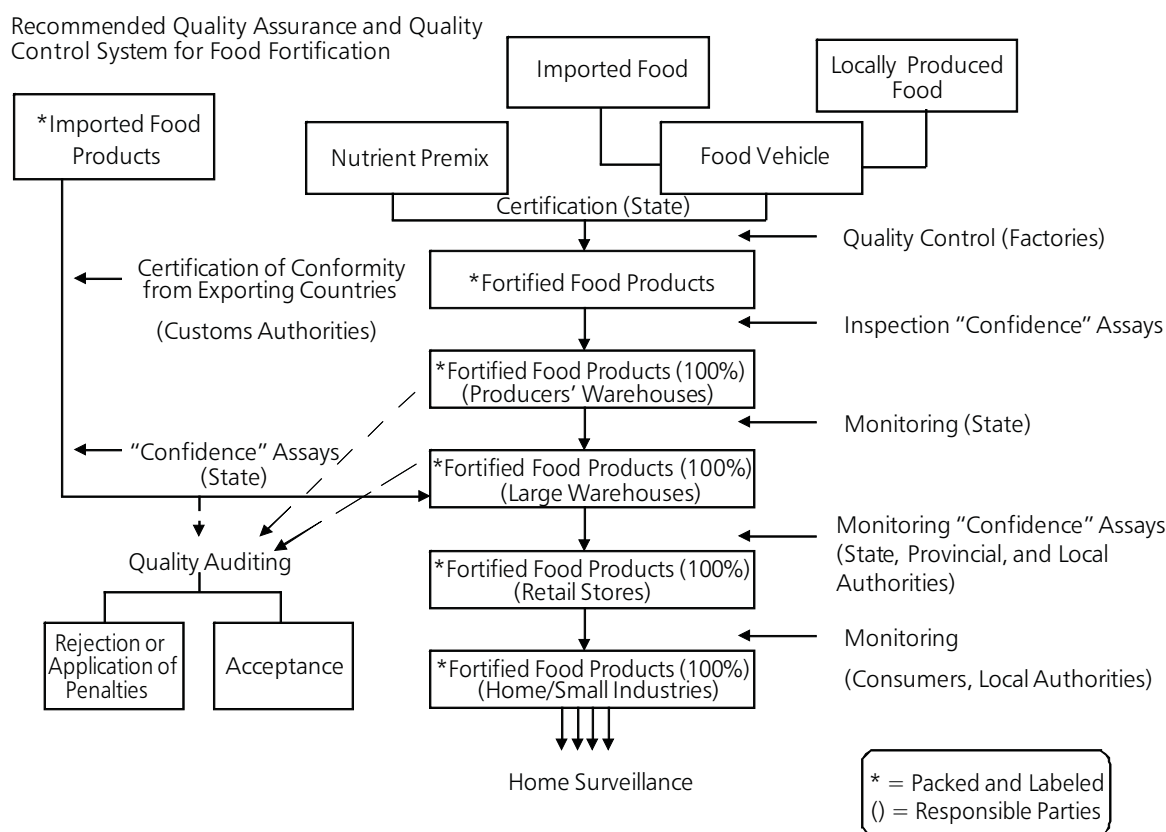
Recommended Quality Assurance and Quality Control System for Food Fortification

Imported Food

Locally Produced Food

*Imported Food Products

Nutrient Premix

Food Vehicle

Certification (State)

Quality Control (Factories)

Certification of Conformity from Exporting Countries

(Customs Authorities)

*Fortified Food Products

Inspection "Confidence" Assays

*Fortified Food Products (100%) (Producers' Warehouses)

Monitoring (State)

"Confidence" Assays (State)

*Fortified Food Products (100%) (Large Warehouses)

Monitoring "Confidence" Assays (State, Provincial, and Local Authorities)

Quality Auditing

*Fortified Food Products (100%) (Retail Stores)

Rejection or Application of Penalties

Acceptance

Monitoring

*Fortified Food Products (100%) (Home/Small Industries)

(Consumers, Local Authorities)

Home Surveillance

* = Packed and Labeled
() = Responsible Parties